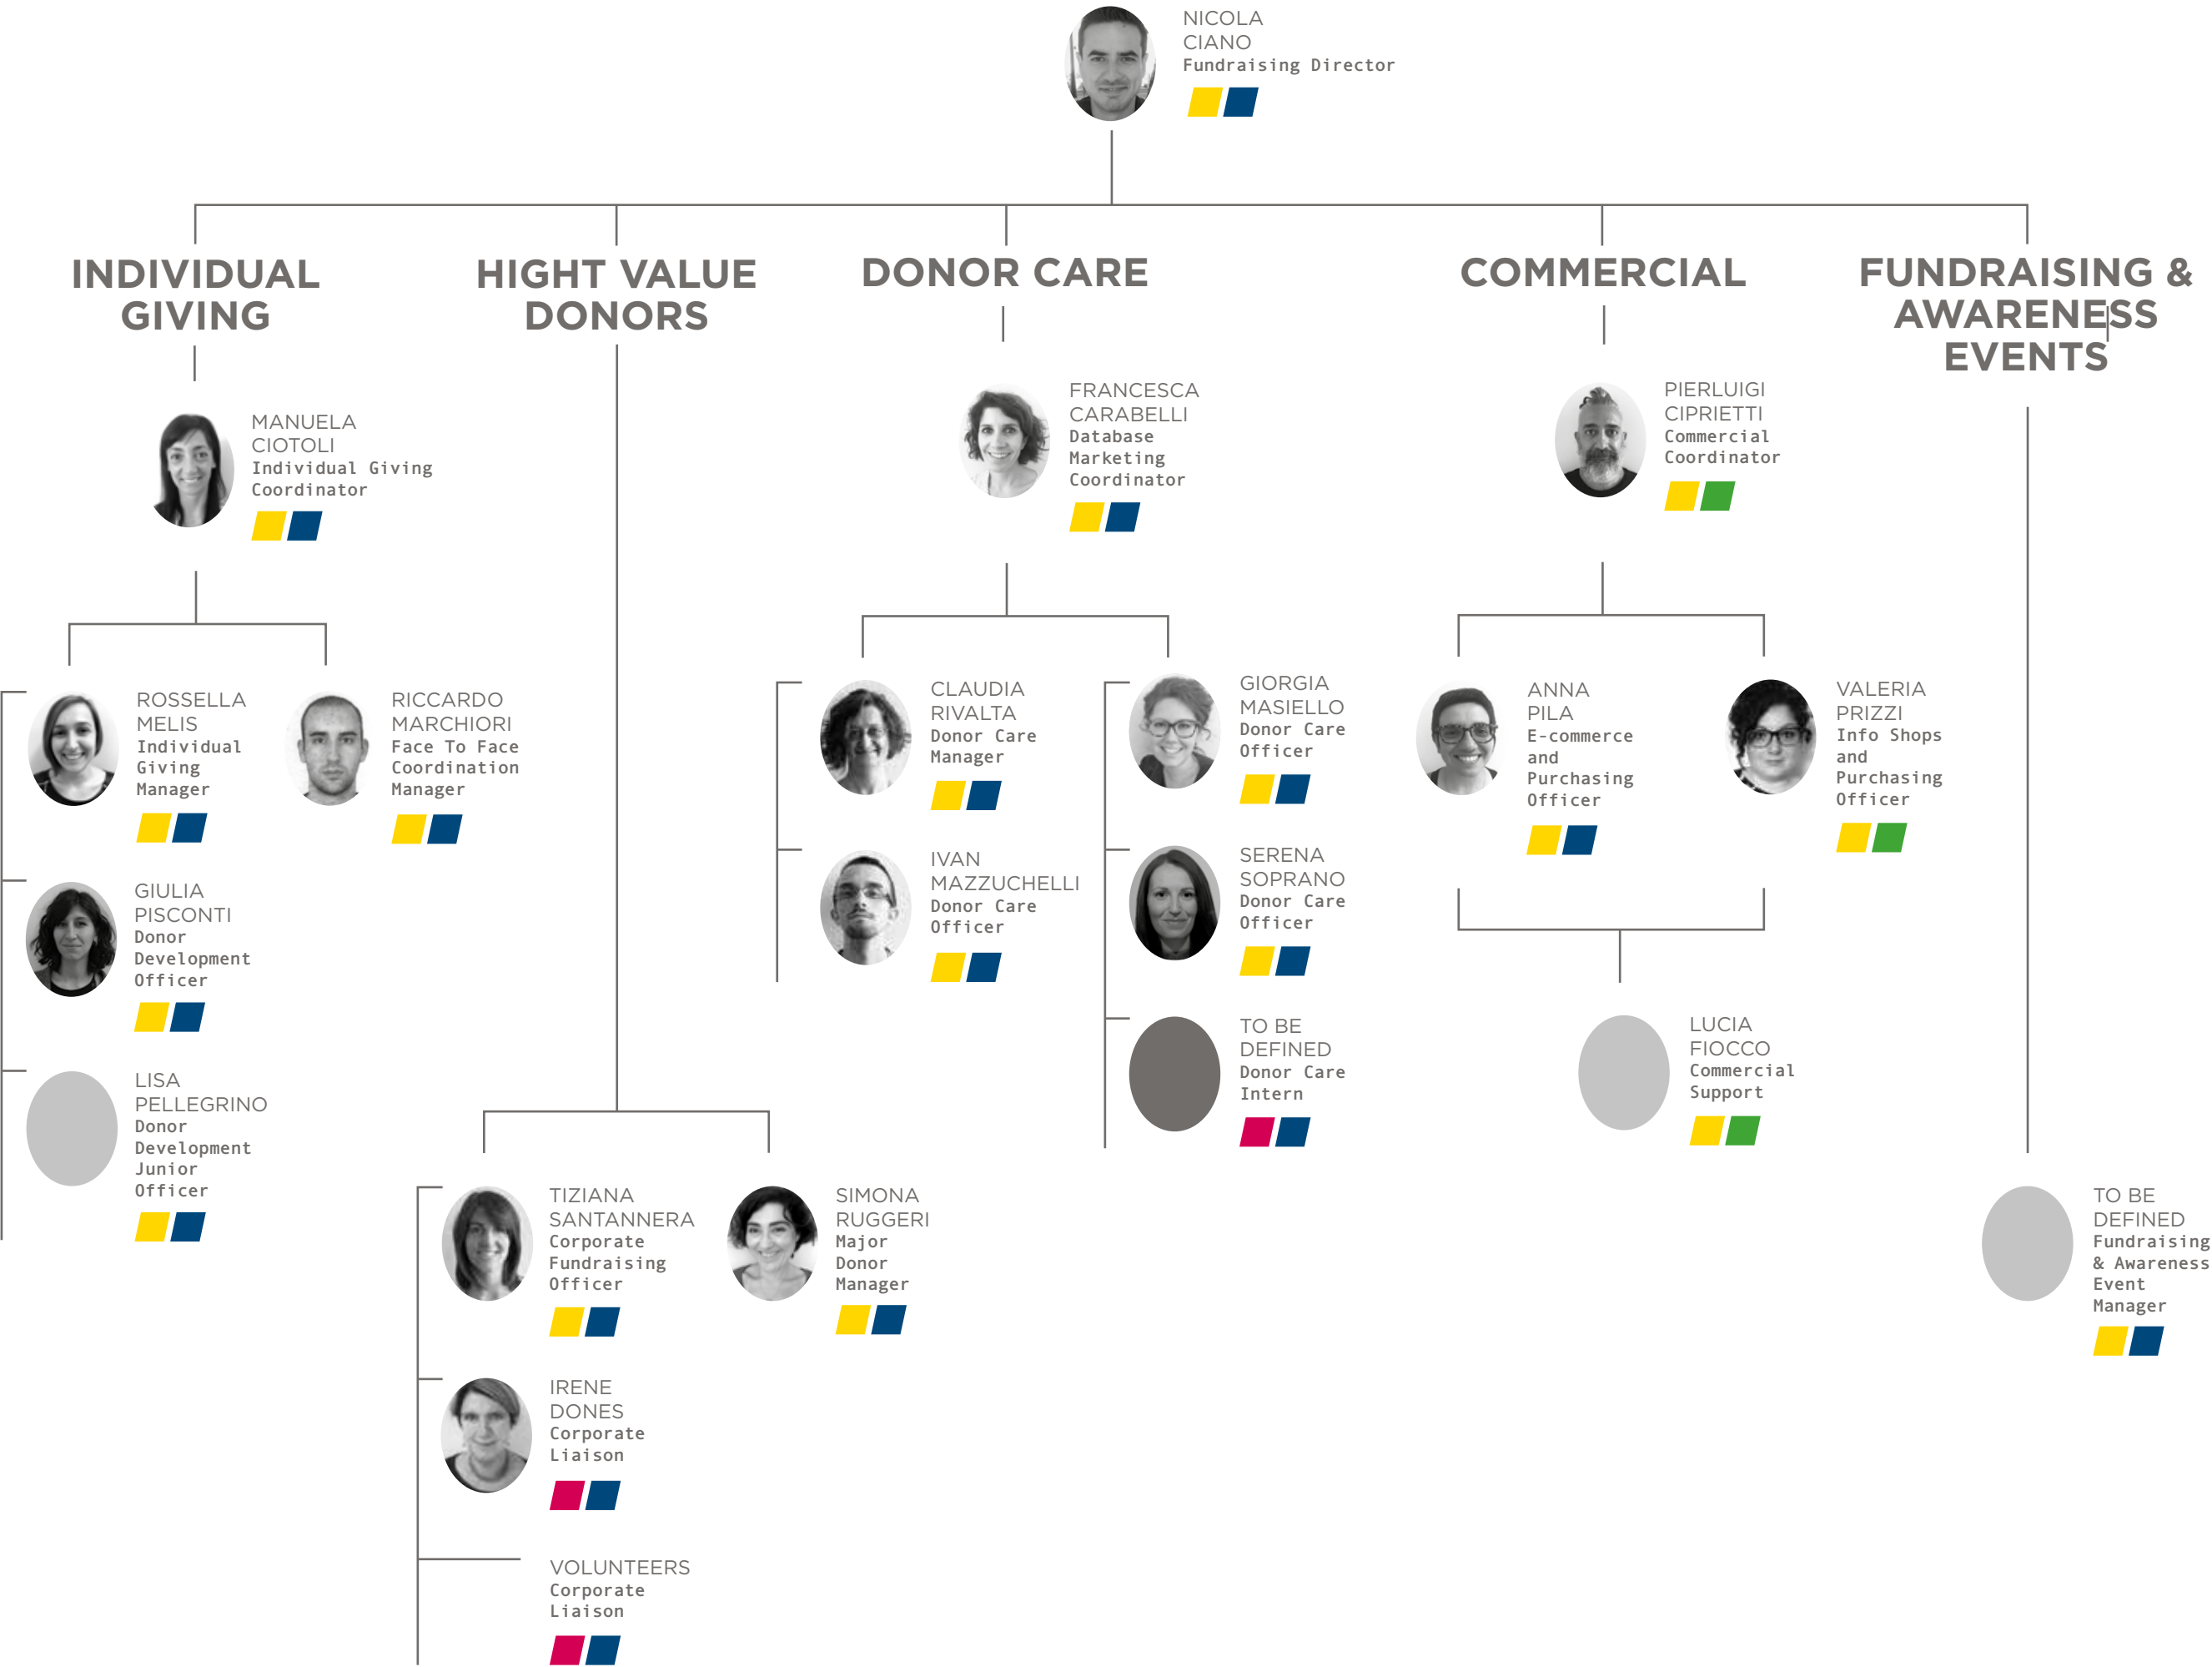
NICOLA CIANO
Fundraising Director

INDIVIDUAL GIVING

HIGHT VALUE DONORS

DONOR CARE

COMMERCIAL

FUNDRAISING & AWARENESS EVENTS

MANUELA CIOTOLI
Individual Giving Coordinator

ROSSELLA MELIS
Individual Giving Manager

RICCARDO MARCHIORI
Face To Face Coordination Manager

GIULIA PISCONTI
Donor Development Officer

LISA PELLEGRINO
Donor Development Junior Officer

TIZIANA SANTANNERA
Corporate Fundraising Officer

SIMONA RUGGERI
Major Donor Manager

IRENE DONES
Corporate Liaison

VOLUNTEERS
Corporate Liaison

FRANCESCA CARABELLI
Database Marketing Coordinator

CLAUDIA RIVALTA
Donor Care Manager

IVAN MAZZUCHELLI
Donor Care Officer

GIORGIA MASIELLO
Donor Care Officer

SERENA SOPRANO
Donor Care Officer

TO BE DEFINED
Donor Care Intern

PIERLUIGI CIPRIETTI
Commercial Coordinator

ANNA PILA
E-commerce and Purchasing Officer

VALERIA PRIZZI
Info Shops and Purchasing Officer

LUCIA FIOCCO
Commercial Support

TO BE DEFINED
Fundraising & Awareness Event Manager